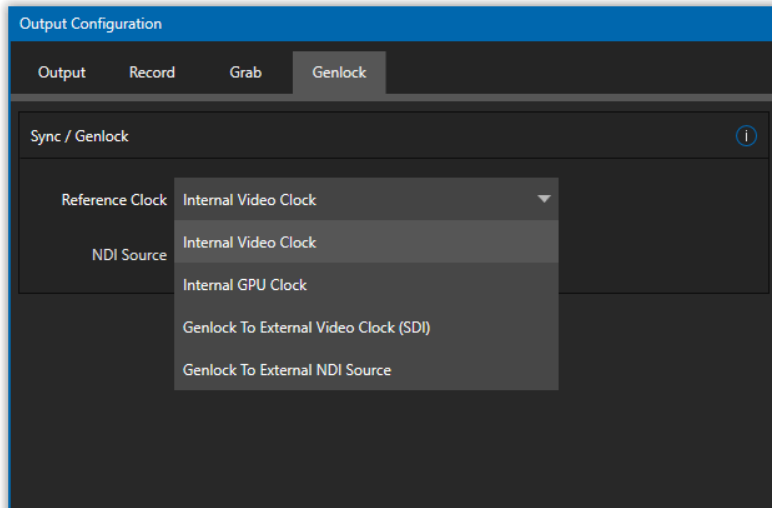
Output Configuration

Output Record Grab Genlock

Sync / Genlock

i

Reference Clock Internal Video Clock

NDI Source

Internal Video Clock

Internal GPU Clock

Genlock To External Video Clock (SDI)

Genlock To External NDI Source